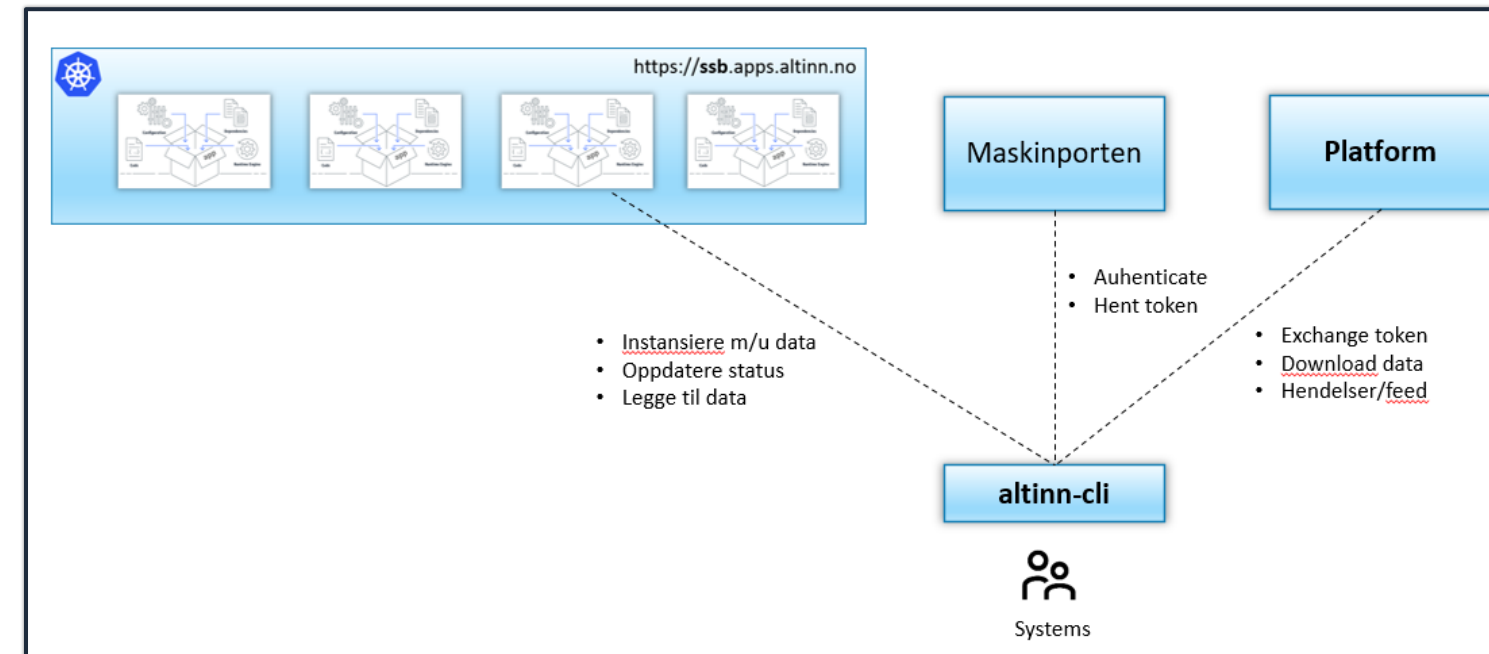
https://ssb.apps.altinn.no

Configuration
Dependencies
Code
app
Runtime Engine

Configuration
Dependencies
Code
app
Runtime Engine

Configuration
Dependencies
Code
app
Runtime Engine

Configuration
Dependencies
Code
app
Runtime Engine

Maskinporten

Platform

• Auhenticate
• Hent token

• Instansiere m/u data
• Oppdatere status
• Legge til data

• Exchange token
• Download data
• Hendelser/feed

altinn-cli

Systems